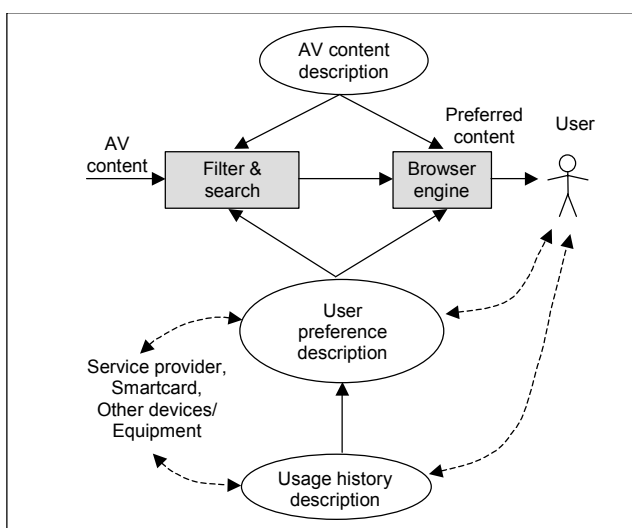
AV content description

AV content

Filter & search

Browser engine

Preferred content

User

User preference description

Service provider, Smartcard, Other devices/ Equipment

Usage history description